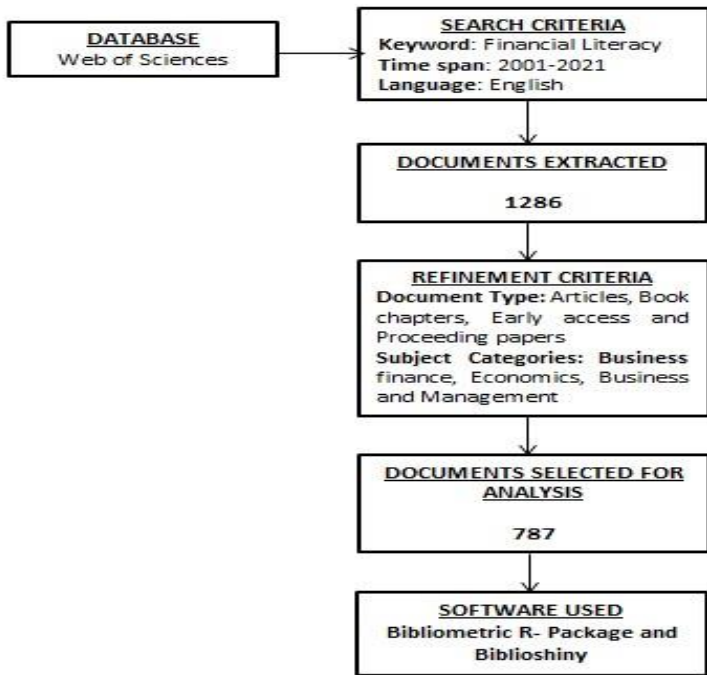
DATABASE
Web of Sciences

SEARCH CRITERIA
Keyword: Financial Literacy
Time span: 2001-2021
Language: English

DOCUMENTS EXTRACTED

1286

REFINEMENT CRITERIA
Document Type: Articles, Book chapters, Early access and Proceeding papers
Subject Categories: Business finance, Economics, Business and Management

DOCUMENTS SELECTED FOR ANALYSIS

787

SOFTWARE USED
Bibliometric R- Package and Biblioshiny